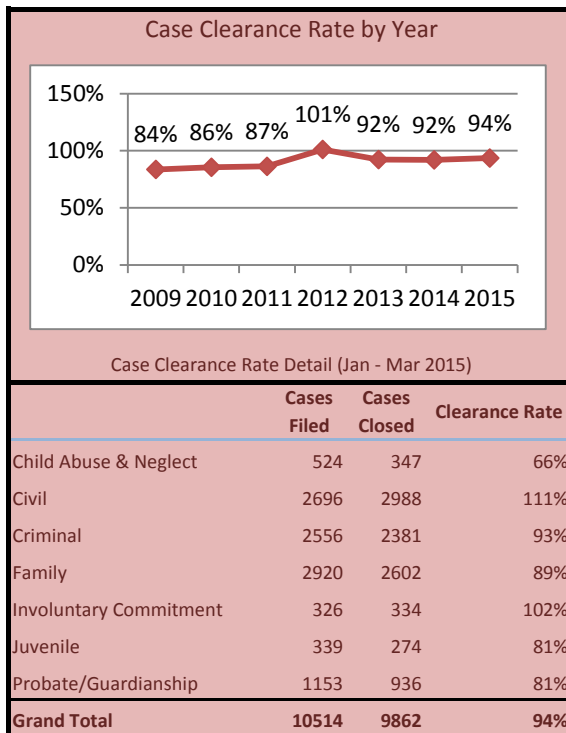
Case Clearance Rate by Year

150%
100%
50%
0%

84% 86% 87% 101% 92% 92% 94%

2009 2010 2011 2012 2013 2014 2015

Case Clearance Rate Detail (Jan - Mar 2015)

| | Cases Filed | Cases Closed | Clearance Rate |
|---|---|---|---|
| Child Abuse & Neglect | 524 | 347 | 66% |
| Civil | 2696 | 2988 | 111% |
| Criminal | 2556 | 2381 | 93% |
| Family | 2920 | 2602 | 89% |
| Involuntary Commitment | 326 | 334 | 102% |
| Juvenile | 339 | 274 | 81% |
| Probate/Guardianship | 1153 | 936 | 81% |
| **Grand Total** | **10514** | **9862** | **94%** |